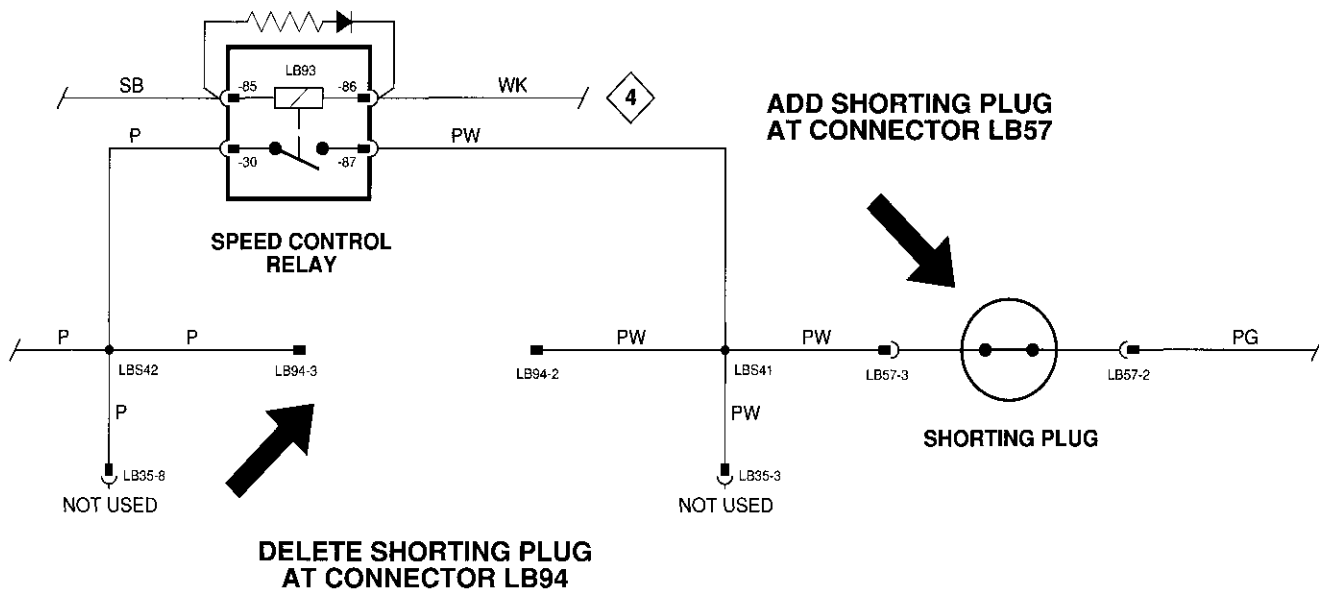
SB
-85
LB93
-86
WK
4

P
-30
-87
PW

ADD SHORTING PLUG AT CONNECTOR LB57

SPEED CONTROL RELAY

P
P
LBS42
LB94-3
LB94-2
PW
LBS41
PW
LB57-3
LB57-2
PG

P
PW

SHORTING PLUG

LB35-8
NOT USED
LB35-3
NOT USED

DELETE SHORTING PLUG AT CONNECTOR LB94